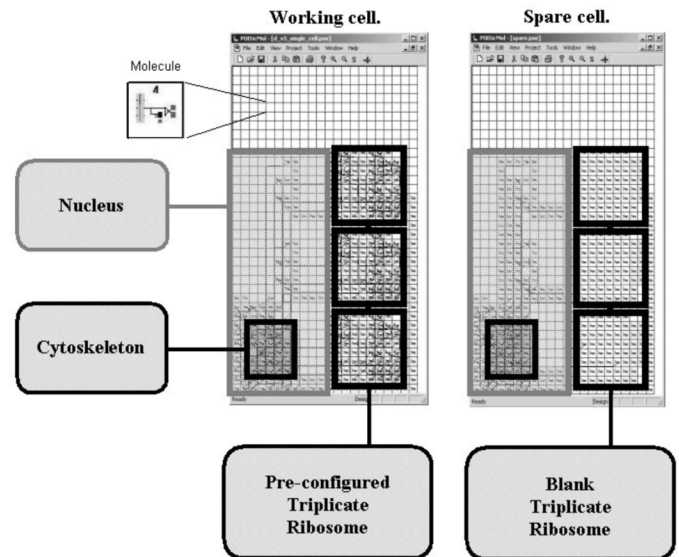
Working cell.

Spare cell.

Molecule

Nucleus

Cytoskeleton

Pre-configured Triplicate Ribosome

Blank Triplicate Ribosome

POEtic Mol - [d_v5_single_cell.poe]
File Edit View Project Tools Window Help
Ready

POEtic Mol - [spare.poe]
File Edit View Project Tools Window Help
Ready